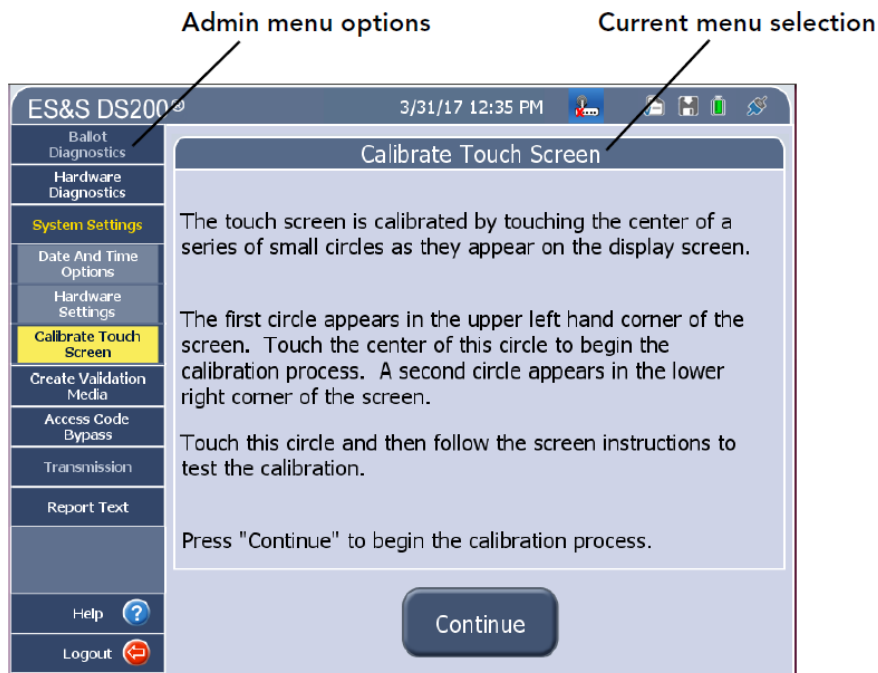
Admin menu options

Current menu selection

ES&S DS200®

3/31/17 12:35 PM

Ballot Diagnostics

Hardware Diagnostics

System Settings

Date And Time Options

Hardware Settings

Calibrate Touch Screen

Create Validation Media

Access Code Bypass

Transmission

Report Text

Help

Logout

Calibrate Touch Screen

The touch screen is calibrated by touching the center of a series of small circles as they appear on the display screen.

The first circle appears in the upper left hand corner of the screen. Touch the center of this circle to begin the calibration process. A second circle appears in the lower right corner of the screen.

Touch this circle and then follow the screen instructions to test the calibration.

Press "Continue" to begin the calibration process.

Continue